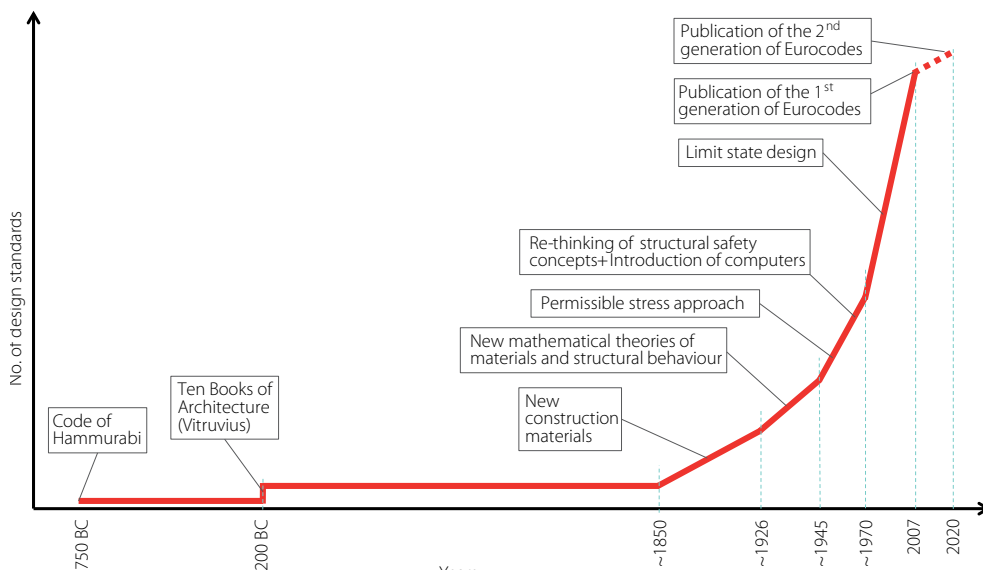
No. of design standards

Publication of the 2$^{nd}$ generation of Eurocodes

Publication of the 1$^{st}$ generation of Eurocodes

Limit state design

Re-thinking of structural safety concepts+Introduction of computers

Permissible stress approach

New mathematical theories of materials and structural behaviour

New construction materials

Ten Books of Architecture (Vitruvius)

Code of Hammurabi

750 BC
200 BC
~1850
~1926
~1945
~1970
2007
2020

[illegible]